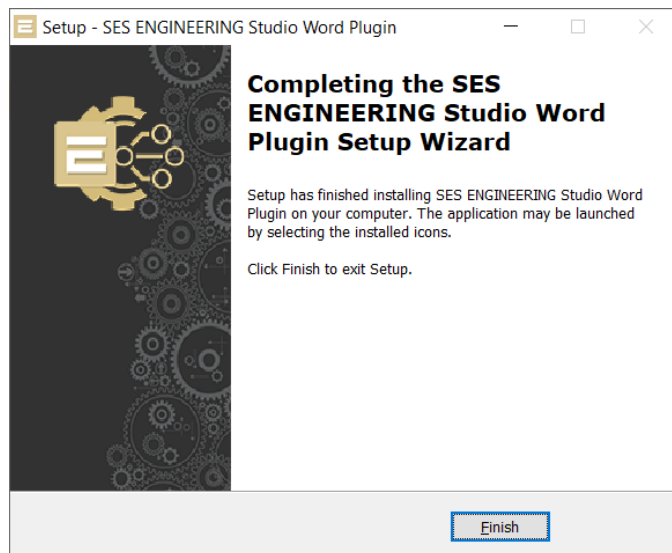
Setup - SES ENGINEERING Studio Word Plugin

Completing the SES ENGINEERING Studio Word Plugin Setup Wizard

Setup has finished installing SES ENGINEERING Studio Word Plugin on your computer. The application may be launched by selecting the installed icons.

Click Finish to exit Setup.

Finish